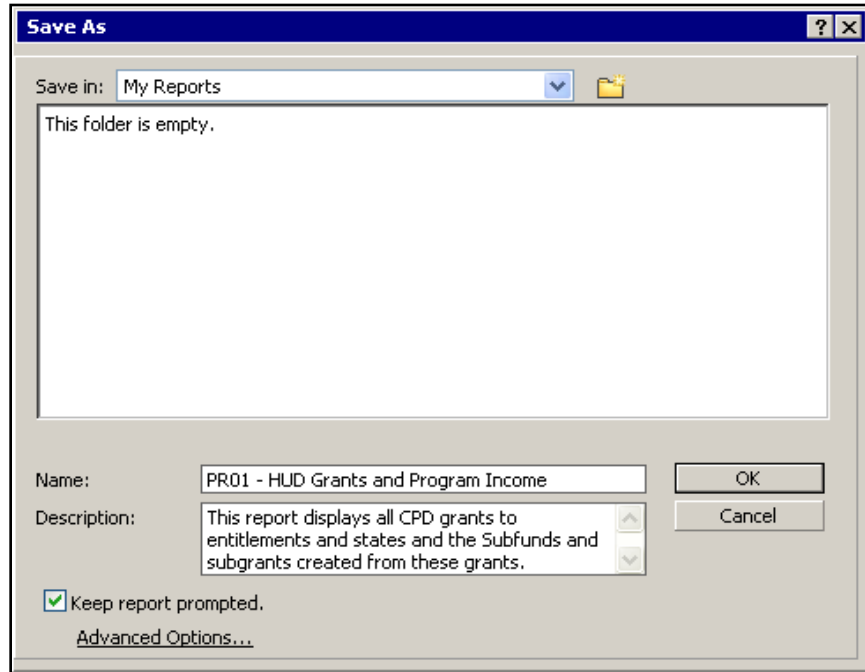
Save As

? X

Save in: My Reports

This folder is empty.

Name: PR01 - HUD Grants and Program Income

OK

Description: This report displays all CPD grants to entitlements and states and the Subfunds and subgrants created from these grants.

Cancel

Keep report prompted.

Advanced Options...